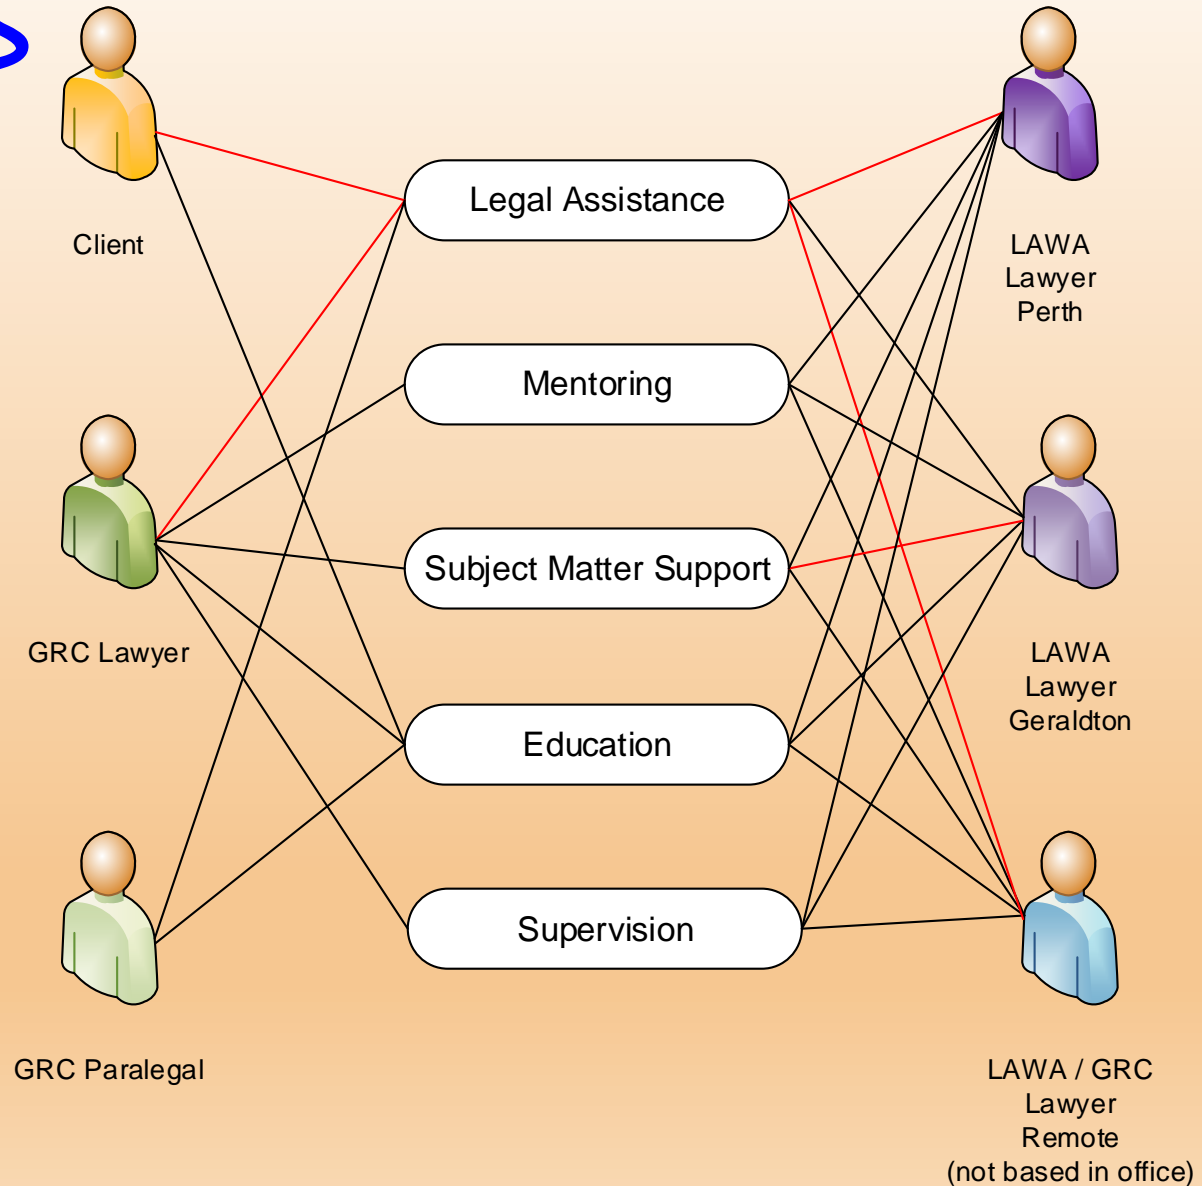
Client

GRC Lawyer

GRC Paralegal

Legal Assistance

Mentoring

Subject Matter Support

Education

Supervision

LAWA Lawyer Perth

LAWA Lawyer Geraldton

LAWA / GRC Lawyer Remote (not based in office)